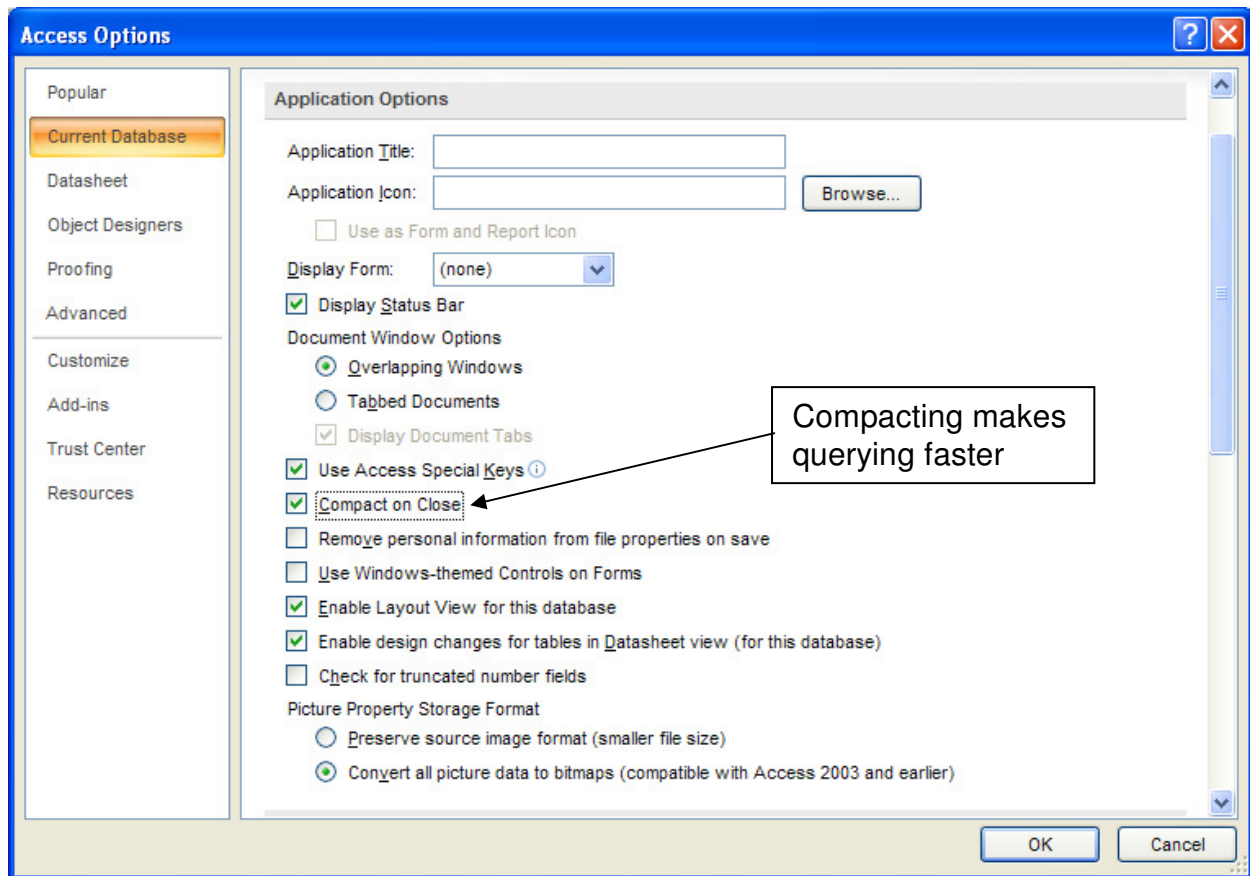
Access Options

Popular
Current Database
Datasheet
Object Designers
Proofing
Advanced
Customize
Add-ins
Trust Center
Resources

Application Options

Application Title:
Application Icon:
Browse...
Use as Form and Report Icon
Display Form: (none)
Display Status Bar
Document Window Options
Overlapping Windows
Tabbed Documents
Display Document Tabs
Use Access Special Keys
Compact on Close
Remove personal information from file properties on save
Use Windows-themed Controls on Forms
Enable Layout View for this database
Enable design changes for tables in Datasheet view (for this database)
Check for truncated number fields
Picture Property Storage Format
Preserve source image format (smaller file size)
Convert all picture data to bitmaps (compatible with Access 2003 and earlier)

Compacting makes querying faster

OK
Cancel